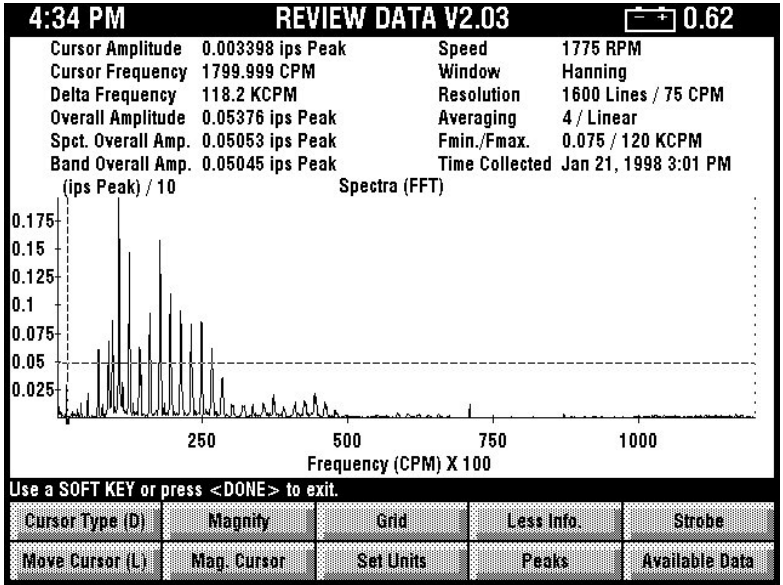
4:34 PM REVIEW DATA V2.03 0.62

| | | | |
|---|---|---|---|
| Cursor Amplitude | 0.003398 ips Peak | Speed | 1775 RPM |
| Cursor Frequency | 1799.999 CPM | Window | Hanning |
| Delta Frequency | 118.2 KCPM | Resolution | 1600 Lines / 75 CPM |
| Overall Amplitude | 0.05376 ips Peak | Averaging | 4 / Linear |
| Spct. Overall Amp. | 0.05053 ips Peak | Fmin./Fmax. | 0.075 / 120 KCPM |
| Band Overall Amp. | 0.05045 ips Peak | Time Collected | Jan 21, 1998 3:01 PM |

(ips Peak) / 10 Spectra (FFT)

0.175
0.15
0.125
0.1
0.075
0.05
0.025

250 500 750 1000

Frequency (CPM) X 100

Use a SOFT KEY or press <DONE> to exit.

Cursor Type (D) Magnify Grid Less Info. Strobe

Move Cursor (L) Mag. Cursor Set Units Peaks Available Data